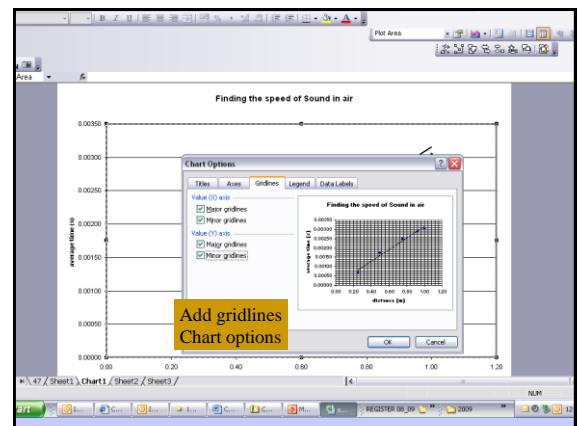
Plot Area

Area

Finding the speed of Sound in air

0.00350
0.00300
0.00250
0.00200
0.00150
0.00100
0.00050
0.00000

average time (s)

0.00 0.20 0.40 0.60 0.80 1.00 1.20

Chart Options

Titles | Axes | Gridlines | Legend | Data Labels

Value (X) axis
Major gridlines
Minor gridlines

Value (Y) axis
Major gridlines
Minor gridlines

Finding the speed of Sound in air

0.00350
0.00300
0.00250
0.00200
0.00150
0.00100
0.00050
0.00000

average time (s)

0.00 0.20 0.40 0.60 0.80 1.00 1.20

distance (m)

OK | Cancel

Add gridlines
Chart options

47 / Sheet1 / Chart1 / Sheet2 / Sheet3 /

NUM

REGISTER 08_09

2009